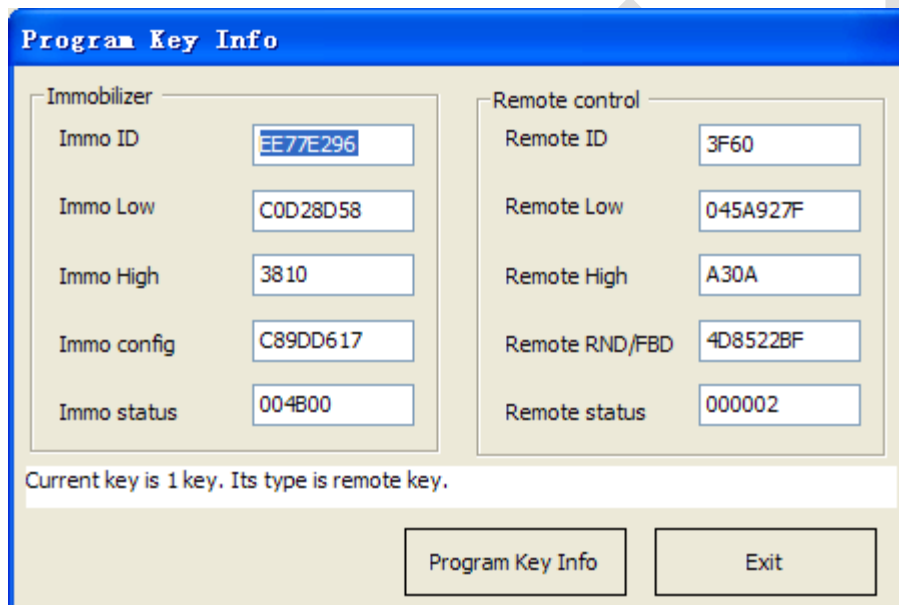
Program Key Info

Immobilizer

Immo ID EE77E296

Immo Low C0D28D58

Immo High 3810

Immo config C89DD617

Immo status 004B00

Remote control

Remote ID 3F60

Remote Low 045A927F

Remote High A30A

Remote RND/FBD 4D8522BF

Remote status 000002

Current key is 1 key. Its type is remote key.

Program Key Info

Exit